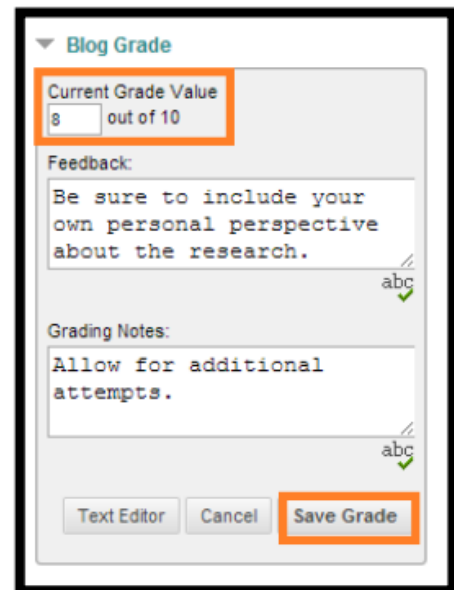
Blog Grade

Current Grade Value
8 out of 10

Feedback:
Be sure to include your own personal perspective about the research.

abc

Grading Notes:
Allow for additional attempts.

abc

Text Editor Cancel Save Grade